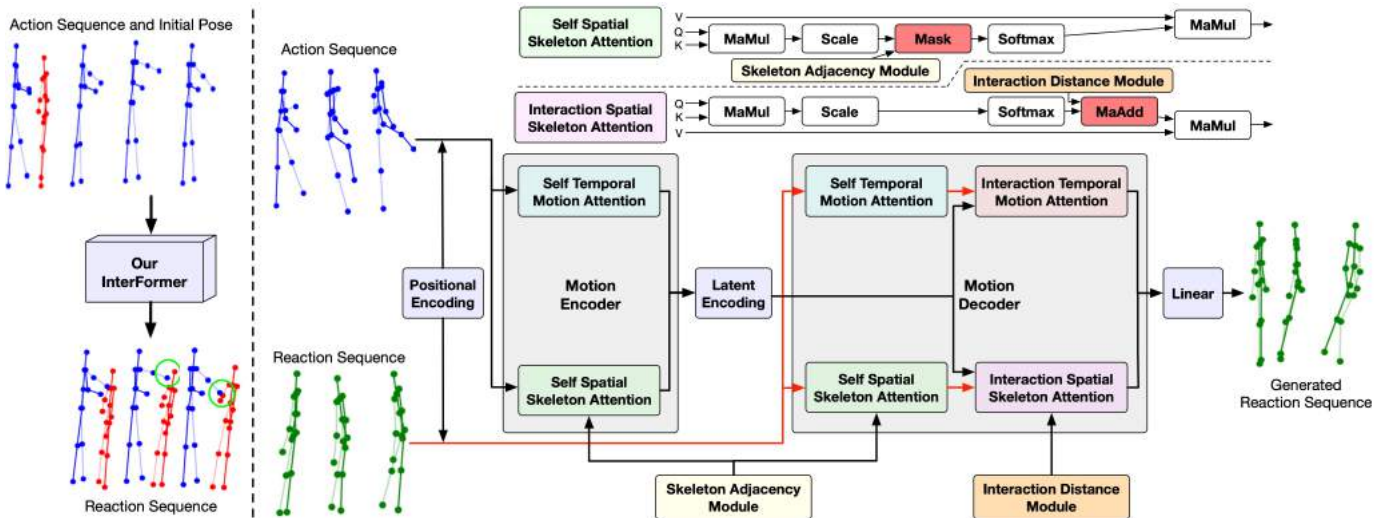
Action Sequence and Initial Pose

Our InterFormer

Reaction Sequence

Action Sequence

Self Spatial Skeleton Attention

V
Q
K

MaMul

Scale

Mask

Softmax

MaMul

Skeleton Adjacency Module

Interaction Distance Module

Interaction Spatial Skeleton Attention

Q
K
V

MaMul

Scale

Softmax

MaAdd

MaMul

Positional Encoding

Self Temporal Motion Attention

Motion Encoder

Self Spatial Skeleton Attention

Latent Encoding

Self Temporal Motion Attention

Interaction Temporal Motion Attention

Motion Decoder

Self Spatial Skeleton Attention

Interaction Spatial Skeleton Attention

Linear

Generated Reaction Sequence

Reaction Sequence

Skeleton Adjacency Module

Interaction Distance Module